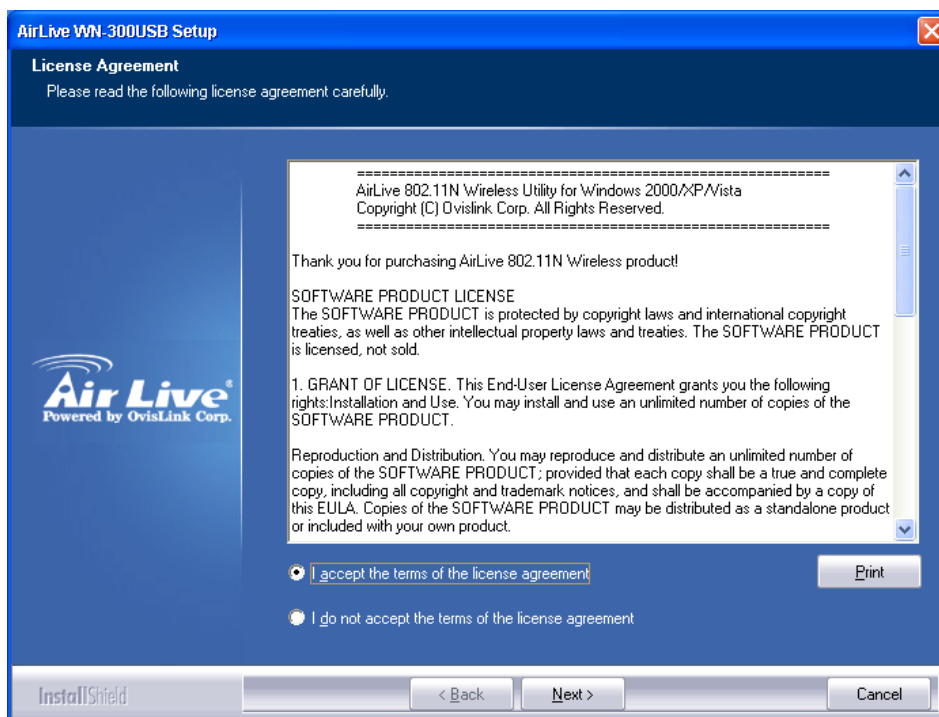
AirLive WN-300USB Setup

License Agreement
Please read the following license agreement carefully.

=========================================================
AirLive 802.11N Wireless Utility for Windows 2000/XP/Vista
Copyright (C) Ovislink Corp. All Rights Reserved.
=========================================================

Thank you for purchasing AirLive 802.11N Wireless product!

SOFTWARE PRODUCT LICENSE
The SOFTWARE PRODUCT is protected by copyright laws and international copyright treaties, as well as other intellectual property laws and treaties. The SOFTWARE PRODUCT is licensed, not sold.

1. GRANT OF LICENSE. This End-User License Agreement grants you the following rights:Installation and Use. You may install and use an unlimited number of copies of the SOFTWARE PRODUCT.

Reproduction and Distribution. You may reproduce and distribute an unlimited number of copies of the SOFTWARE PRODUCT; provided that each copy shall be a true and complete copy, including all copyright and trademark notices, and shall be accompanied by a copy of this EULA. Copies of the SOFTWARE PRODUCT may be distributed as a standalone product or included with your own product.

Air Live
Powered by OvisLink Corp.

I accept the terms of the license agreement

Print

I do not accept the terms of the license agreement

InstallShield

< Back

Next >

Cancel